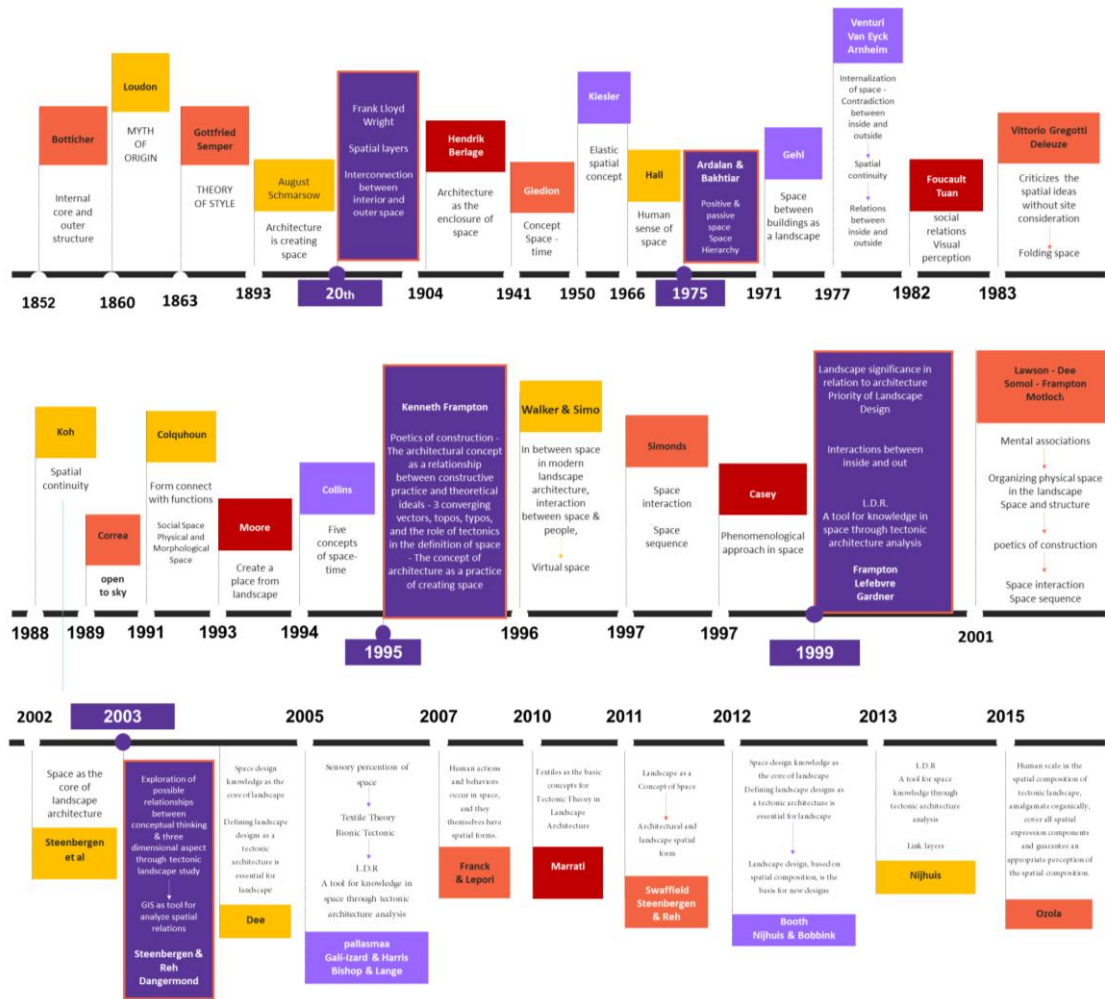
Botticher
Internal core and outer structure
1852

Loudon
MYTH OF ORIGIN
1860

Gottfried Semper
THEORY OF STYLE
1863

August Schmarsow
Architecture is creating space
1893

Frank Lloyd Wright
Spatial layers
Interconnection between interior and outer space
20th

Hendrik Berlage
Architecture as the enclosure of space
1904

Giedion
Concept Space - time
1941

Kiesler
Elastic spatial concept
1950

Hall
Human sense of space
1966

Ardalan & Bakhtiar
Positive & passive space
Space Hierarchy
1975

Gehl
Space between buildings as a landscape
1971

Venturi
Van Eyck
Arnheim
Internalization of space - Contradiction between inside and outside
Spatial continuity
Relations between inside and outside
1977

Foucault
Tuan
social relations
Visual perception
1982

Vittorio Gregotti
Deleuze
Criticizes the spatial ideas without site consideration
Folding space
1983

Koh
Spatial continuity
1988

Correa
open to sky
1989

Colquhoun
Form connect with functions
Social Space
Physical and Morphological Space
1991

Moore
Create a place from landscape
1993

Collins
Five concepts of space-time
1994

Kenneth Frampton
Poetics of construction - The architectural concept as a relationship between constructive practice and theoretical ideals - 3 converging vectors, topos, typos, and the role of tectonics in the definition of space - The concept of architecture as a practice of creating space
1995

Walker & Simo
In between space in modern landscape architecture, interaction between space & people,
Virtual space
1996

Simonds
Space interaction
Space sequence
1997

Casey
Phenomenological approach in space
1997

Landscape significance in relation to architecture
Priority of Landscape Design
Interactions between inside and out
L.D.R.
A tool for knowledge in space through tectonic architecture analysis
Frampton
Lefebvre
Gardner
1999

Lawson - Dee
Somol - Frampton
Motloch
Mental associations
Organizing physical space in the landscape
Space and structure
poetics of construction
Space interaction
Space sequence
2001

2002
Space as the core of landscape architecture
Steenbergen et al

2003
Exploration of possible relationships between conceptual thinking & three dimensional aspect through tectonic landscape study
GIS as tool for analyze spatial relations
Steenbergen & Reh
Dangermond

Space design knowledge as the core of landscape
Defining landscape designs as a tectonic architecture is essential for landscape
Dee

2005
Sensory perception of space
Textile Theory
Bionic Tectonic
L.D.R
A tool for knowledge in space through tectonic architecture analysis
pallasmaa
Gali-Izard & Harris
Bishop & Lange

2007
Human actions and behaviors occur in space, and they themselves have spatial forms.
Franck & Lepori

2010
Textiles as the basic concepts for Tectonic Theory in Landscape Architecture
Marrati

2011
Landscape as a Concept of Space
Architectural and landscape spatial form
Swaffield
Steenbergen & Reh

2012
Space design knowledge as the core of landscape
Defining landscape designs as a tectonic architecture is essential for landscape
Landscape design, based on spatial composition, is the basis for new designs
Booth
Nijhuis & Bobbink

2013
L.D.R
A tool for space knowledge through tectonic architecture analysis
Link layers
Nijhuis

2015
Human scale in the spatial composition of tectonic landscape, amalgamate organically, cover all spatial expression components and guarantee an appropriate perception of the spatial composition.
Ozola